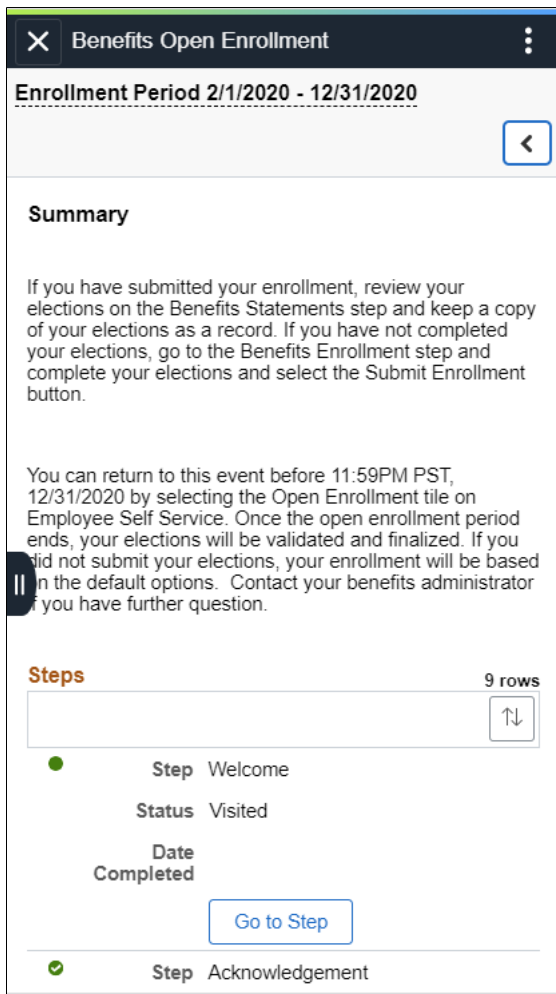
Benefits Open Enrollment

Enrollment Period 2/1/2020 - 12/31/2020

Summary

If you have submitted your enrollment, review your elections on the Benefits Statements step and keep a copy of your elections as a record. If you have not completed your elections, go to the Benefits Enrollment step and complete your elections and select the Submit Enrollment button.

You can return to this event before 11:59PM PST, 12/31/2020 by selecting the Open Enrollment tile on Employee Self Service. Once the open enrollment period ends, your elections will be validated and finalized. If you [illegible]id not submit your elections, your enrollment will be based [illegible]n the default options. Contact your benefits administrator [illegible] you have further question.

Steps

9 rows

Step Welcome

Status Visited

Date Completed

Go to Step

Step Acknowledgement